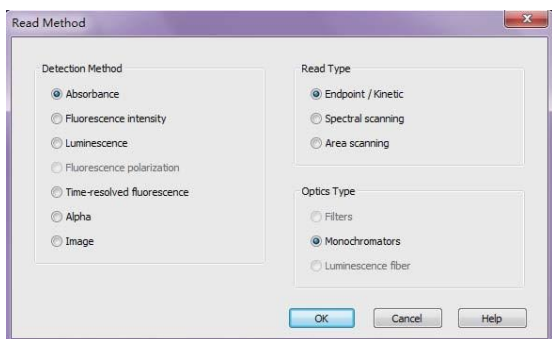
Read Method

Detection Method

Absorbance

Fluorescence intensity

Luminescence

Fluorescence polarization

Time-resolved fluorescence

Alpha

Image

Read Type

Endpoint / Kinetic

Spectral scanning

Area scanning

Optics Type

Filters

Monochromators

Luminescence fiber

OK

Cancel

Help